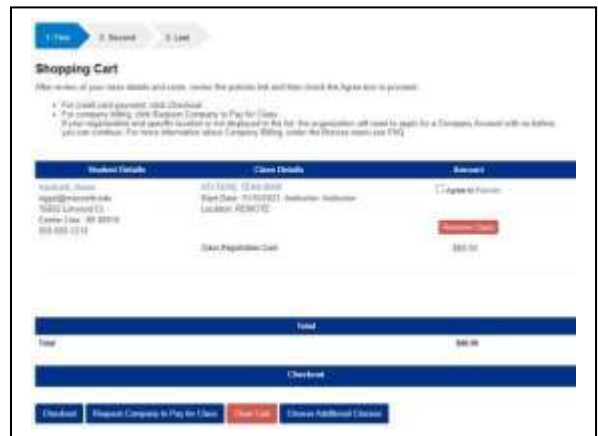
1. First 2. Second 3. Last

Shopping Cart

After review of your class details and costs, review the policies link and then check the Agree box to proceed.

- For credit card payment, click Checkout.
- For company billing, click Request Company to Pay for Class. If your organization and specific location is not displayed in the list, the organization will need to apply for a Company Account with us before you can continue. For more information about Company Billing, under the Browse menu see FAQ.

| Student Details | Class Details | Amount |
|---|---|---|
| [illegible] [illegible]@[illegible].edu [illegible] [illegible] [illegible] | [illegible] Start Date: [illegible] Instructor: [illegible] Location: REMOTE | ☐ I Agree to Policies Remove Class |
| | Class Registration Cost | $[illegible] |

Total

| Total | $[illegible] |
|---|---|

Checkout

Checkout Request Company to Pay for Class Clear Cart Choose Additional Classes